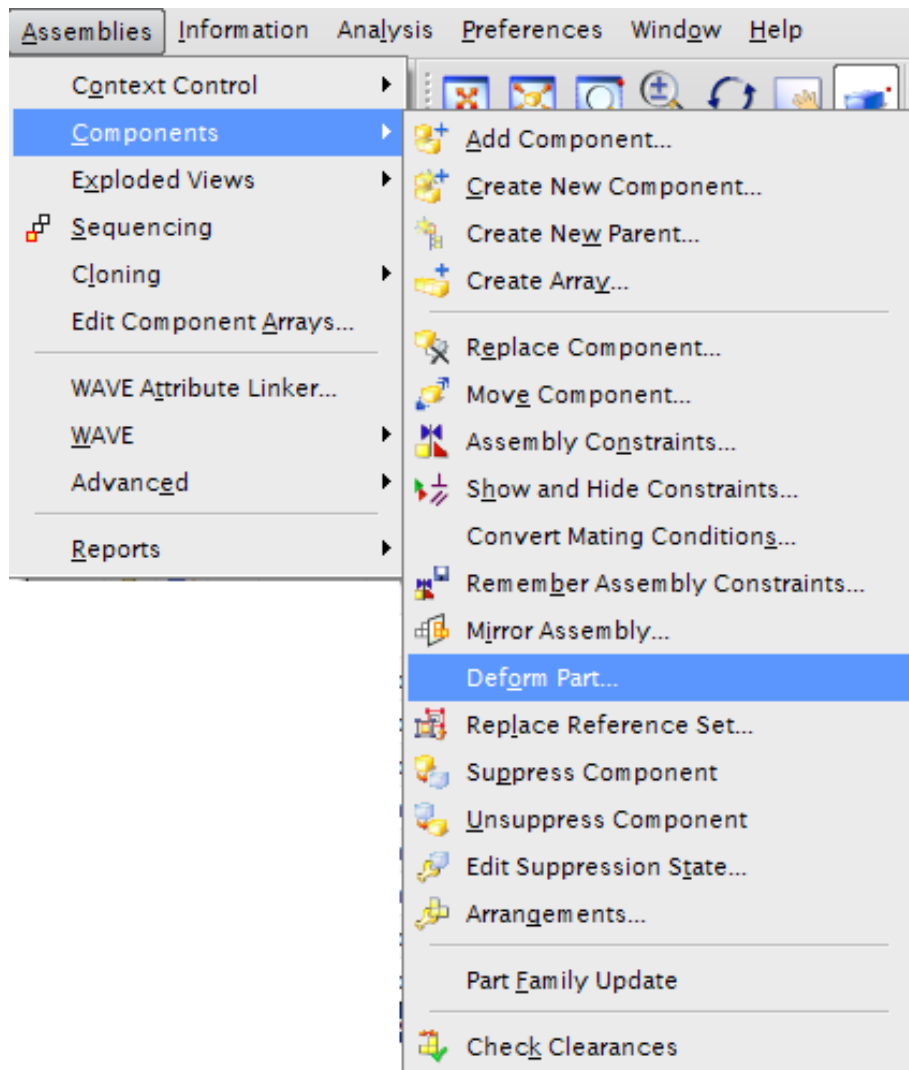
Assemblies Information Analysis Preferences Window Help

Context Control
Components
Exploded Views
Sequencing
Cloning
Edit Component Arrays...
WAVE Attribute Linker...
WAVE
Advanced
Reports

Add Component...
Create New Component...
Create New Parent...
Create Array...
Replace Component...
Move Component...
Assembly Constraints...
Show and Hide Constraints...
Convert Mating Conditions...
Remember Assembly Constraints...
Mirror Assembly...
Deform Part...
Replace Reference Set...
Suppress Component
Unsuppress Component
Edit Suppression State...
Arrangements...
Part Family Update
Check Clearances